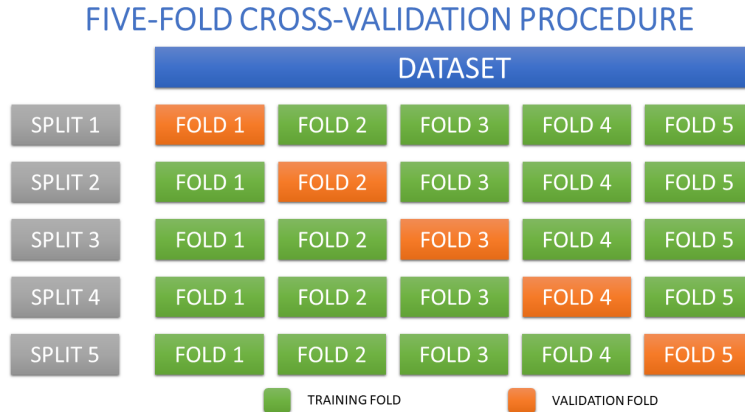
FIVE-FOLD CROSS-VALIDATION PROCEDURE

DATASET

SPLIT 1 FOLD 1 FOLD 2 FOLD 3 FOLD 4 FOLD 5
SPLIT 2 FOLD 1 FOLD 2 FOLD 3 FOLD 4 FOLD 5
SPLIT 3 FOLD 1 FOLD 2 FOLD 3 FOLD 4 FOLD 5
SPLIT 4 FOLD 1 FOLD 2 FOLD 3 FOLD 4 FOLD 5
SPLIT 5 FOLD 1 FOLD 2 FOLD 3 FOLD 4 FOLD 5

TRAINING FOLD
VALIDATION FOLD